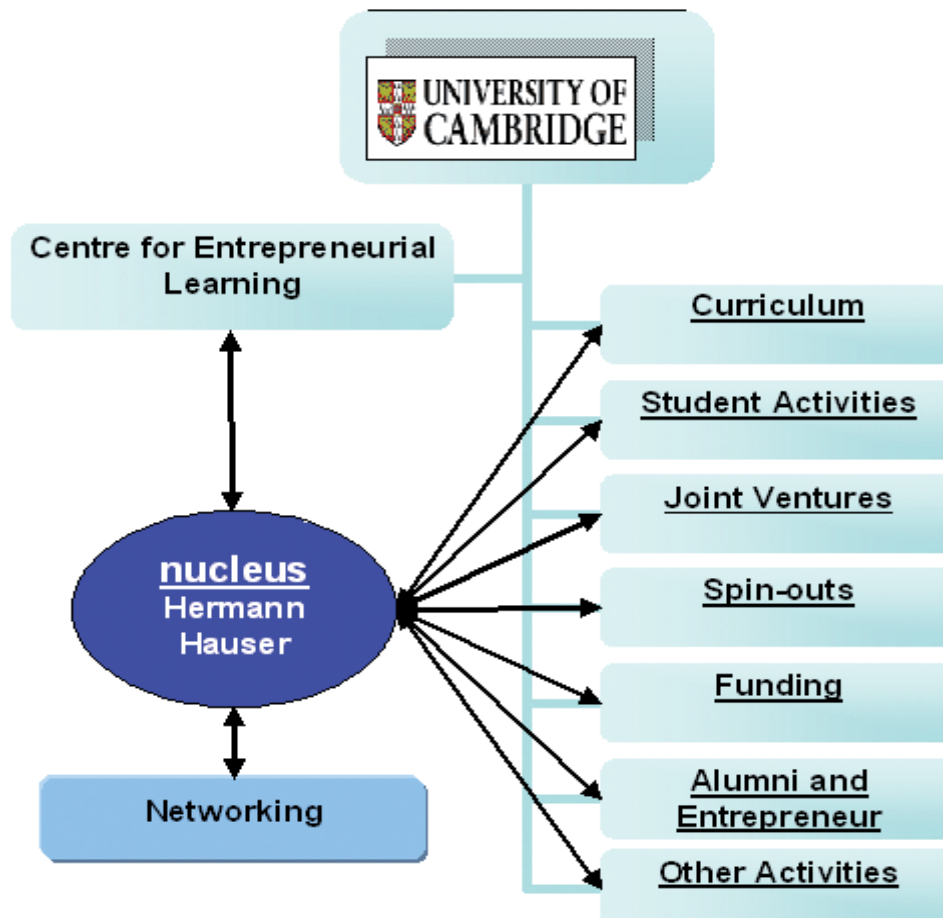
UNIVERSITY OF CAMBRIDGE

Centre for Entrepreneurial Learning

nucleus
Hermann Hauser

Networking

Curriculum

Student Activities

Joint Ventures

Spin-outs

Funding

Alumni and Entrepreneur

Other Activities